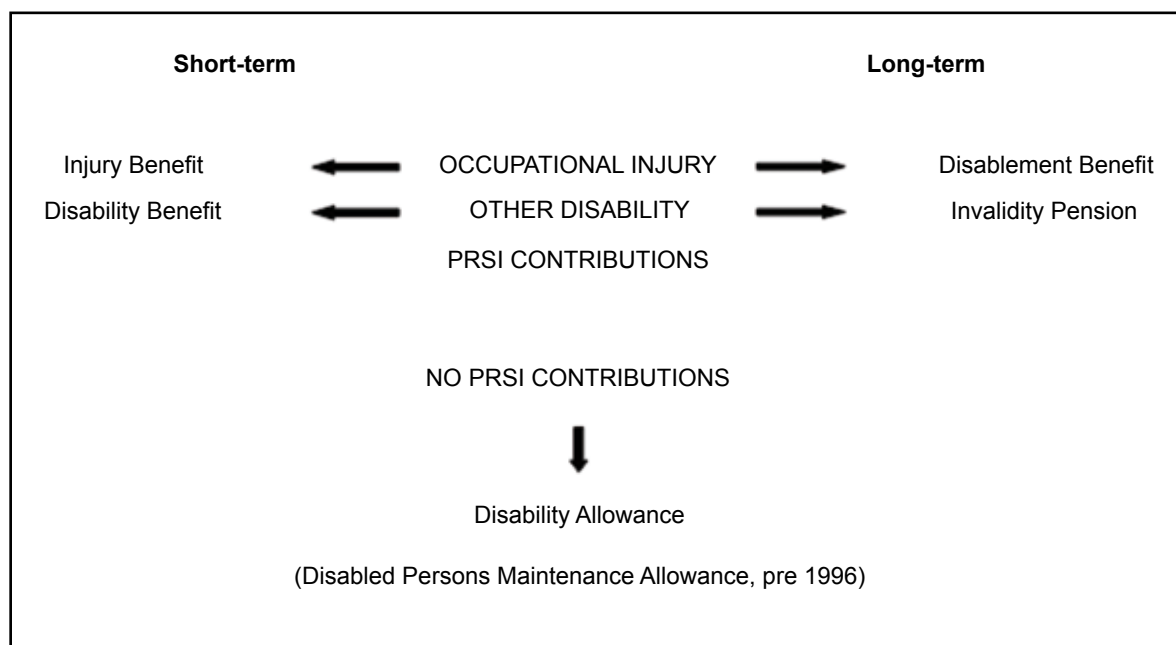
Short-term

Long-term

Injury Benefit

OCCUPATIONAL INJURY

Disablement Benefit

Disability Benefit

OTHER DISABILITY

Invalidity Pension

PRSI CONTRIBUTIONS

NO PRSI CONTRIBUTIONS

Disability Allowance

(Disabled Persons Maintenance Allowance, pre 1996)